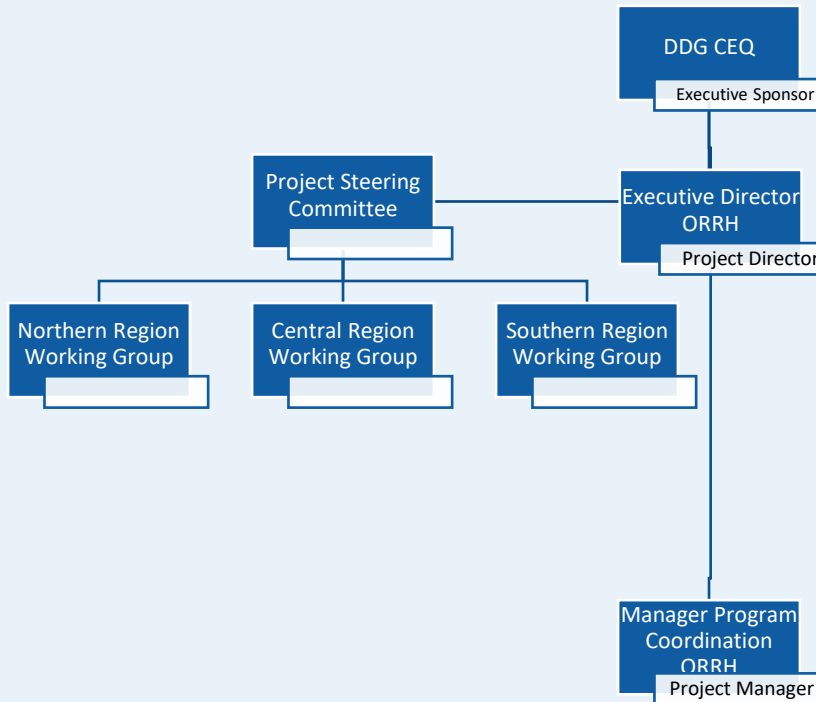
DDG CEQ
Executive Sponsor

Project Steering Committee

Executive Director ORRH
Project Director

Northern Region Working Group

Central Region Working Group

Southern Region Working Group

Manager Program Coordination ORRH
Project Manager